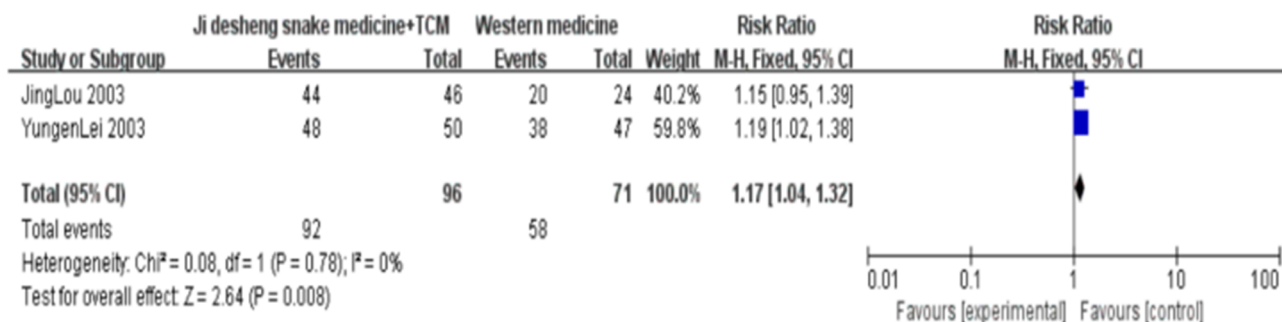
| Study or Subgroup | Ji desheng snake medicine+TCM Events | Total | Western medicine Events | Total | Weight | Risk Ratio M-H, Fixed, 95% CI |
|---|---|---|---|---|---|---|
| JingLou 2003 | 44 | 46 | 20 | 24 | 40.2% | 1.15 [0.95, 1.39] |
| YungenLei 2003 | 48 | 50 | 38 | 47 | 59.8% | 1.19 [1.02, 1.38] |
| **Total (95% CI)** | | **96** | | **71** | **100.0%** | **1.17 [1.04, 1.32]** |
| Total events | 92 | | 58 | | | |

Heterogeneity: Chi² = 0.08, df = 1 (P = 0.78); I² = 0%

Test for overall effect: Z = 2.64 (P = 0.008)

Risk Ratio
M-H, Fixed, 95% CI

0.01 0.1 1 10 100

Favours [experimental] Favours [control]